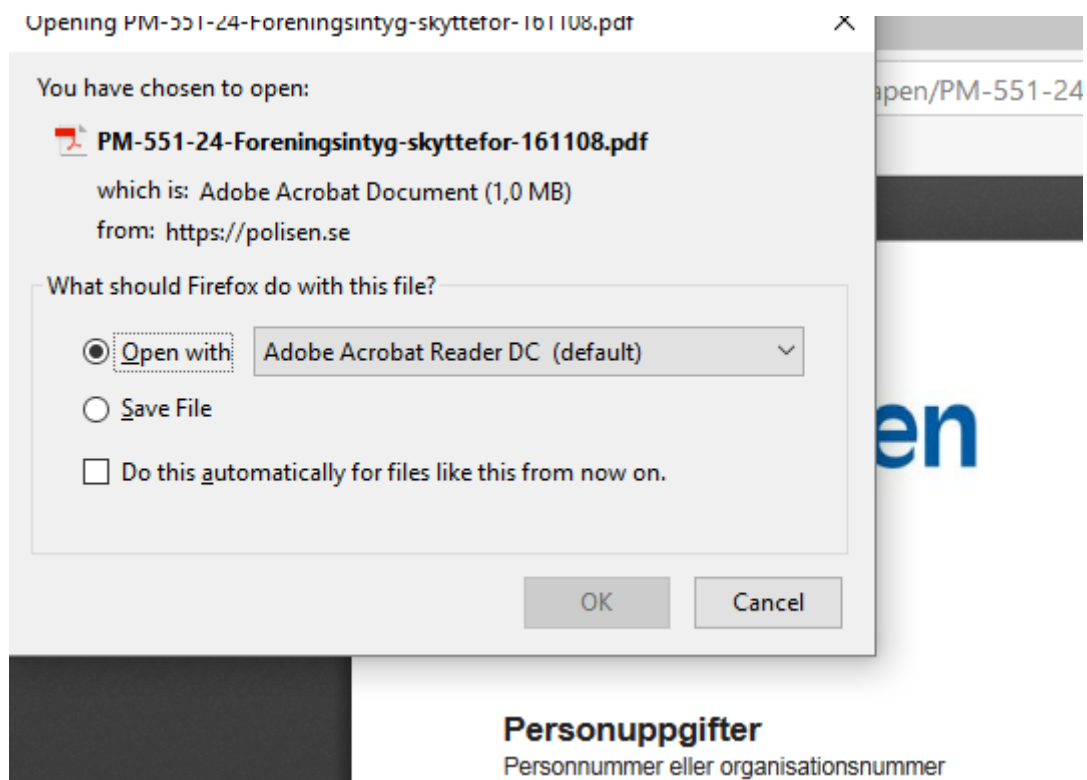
Opening PM-551-24-Foreningsintyg-skyttefor-161108.pdf

X

apen/PM-551-24

You have chosen to open:

PM-551-24-Foreningsintyg-skyttefor-161108.pdf

which is: Adobe Acrobat Document (1,0 MB)

from: https://polisen.se

What should Firefox do with this file?

Open with Adobe Acrobat Reader DC (default)

Save File

Do this automatically for files like this from now on.

en

OK

Cancel

Personuppgifter

Personnummer eller organisationsnummer